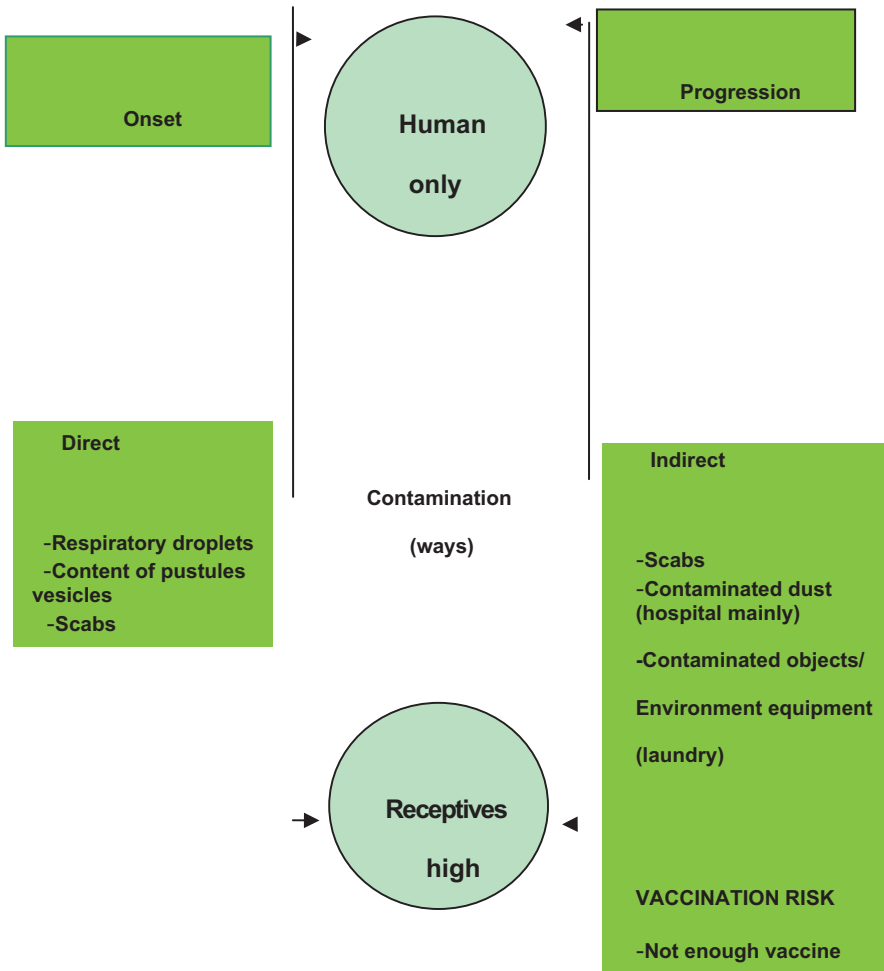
Onset

Human

only

Progression

Direct

-Respiratory droplets
-Content of pustules vesicles
-Scabs

Contamination

(ways)

Indirect

-Scabs
-Contaminated dust (hospital mainly)

-Contaminated objects/

Environment equipment

(laundry)

Receptives

high

VACCINATION RISK

-Not enough vaccine